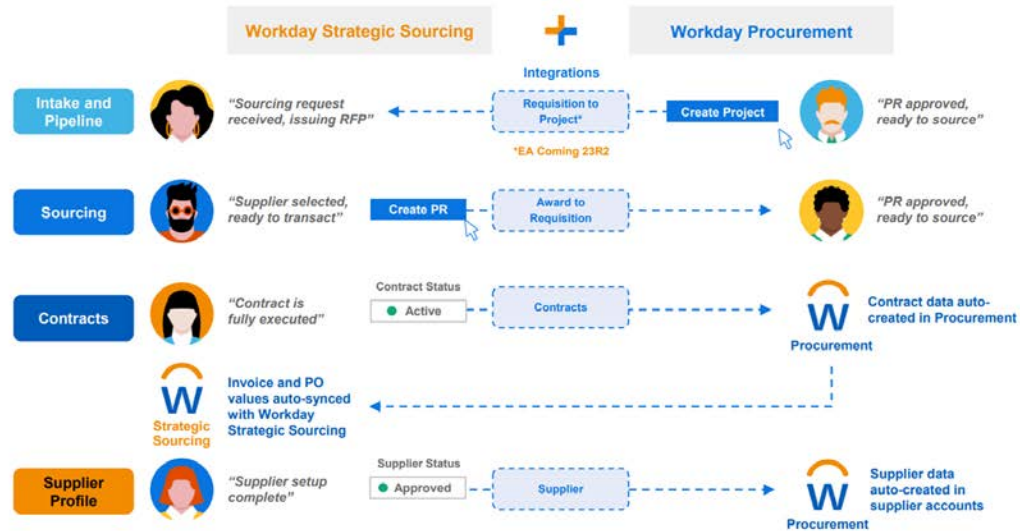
Workday Strategic Sourcing

Workday Procurement

Integrations

Intake and Pipeline

"Sourcing request received, issuing RFP"

Requisition to Project*

*EA Coming 23R2

Create Project

"PR approved, ready to source"

Sourcing

"Supplier selected, ready to transact"

Create PR

Award to Requisition

"PR approved, ready to source"

Contracts

"Contract is fully executed"

Contract Status

Active

Contracts

W

Procurement

Contract data auto-created in Procurement

W

Strategic Sourcing

Invoice and PO values auto-synced with Workday Strategic Sourcing

Supplier Profile

"Supplier setup complete"

Supplier Status

Approved

Supplier

W

Procurement

Supplier data auto-created in supplier accounts